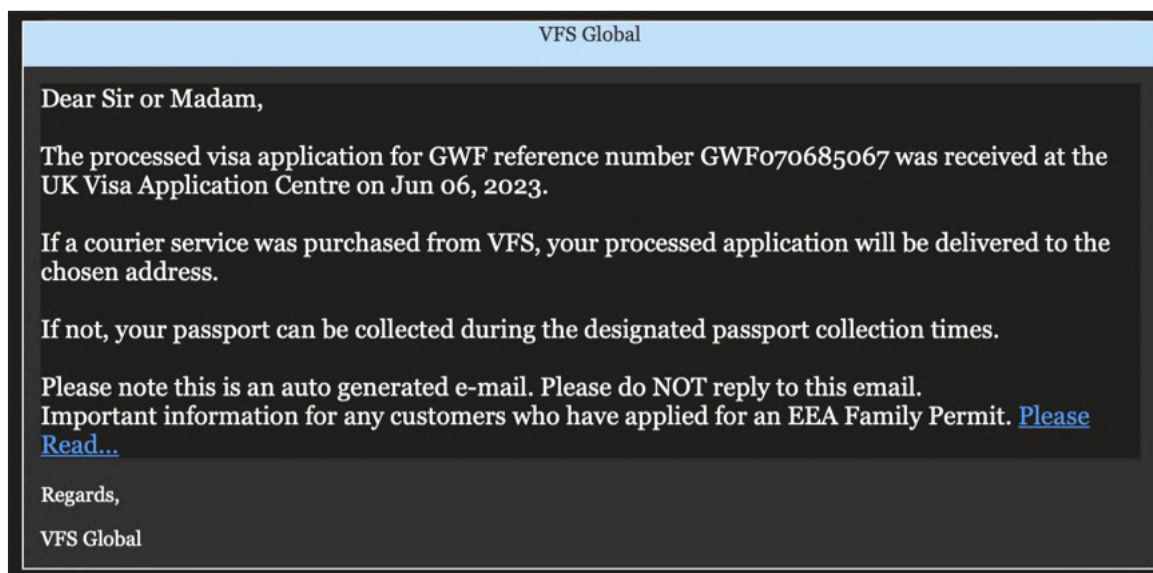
VFS Global

Dear Sir or Madam,

The processed visa application for GWF reference number GWF070685067 was received at the UK Visa Application Centre on Jun 06, 2023.

If a courier service was purchased from VFS, your processed application will be delivered to the chosen address.

If not, your passport can be collected during the designated passport collection times.

Please note this is an auto generated e-mail. Please do NOT reply to this email.
Important information for any customers who have applied for an EEA Family Permit. Please Read...

Regards,

VFS Global